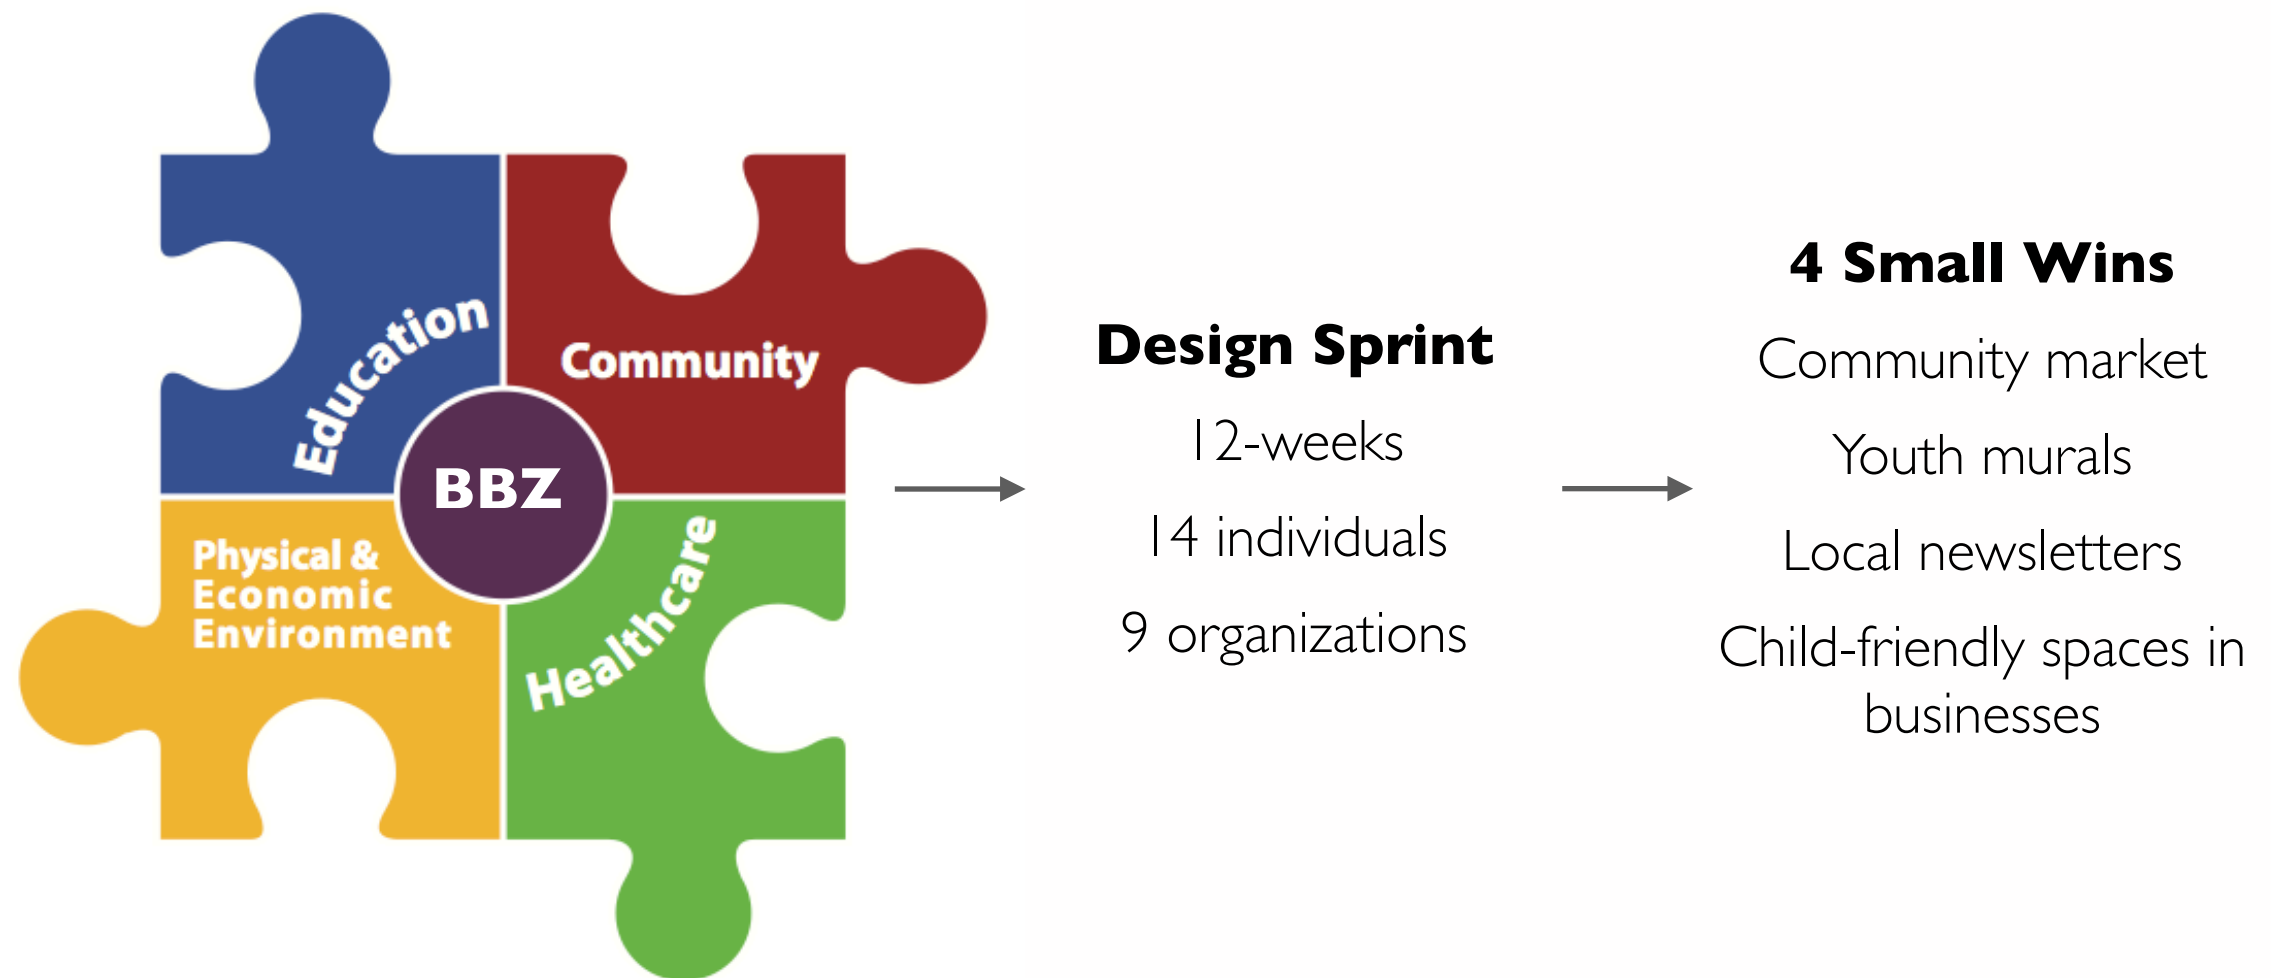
Education

Community

BBZ

Physical & Economic Environment

Healthcare

Design Sprint

12-weeks

14 individuals

9 organizations

4 Small Wins

Community market

Youth murals

Local newsletters

Child-friendly spaces in businesses